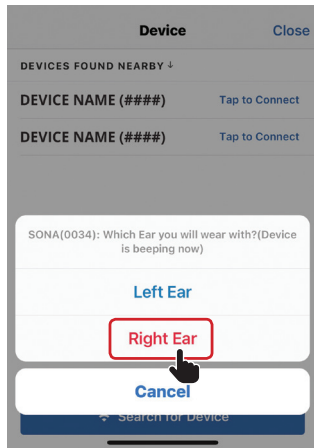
Device Close

DEVICES FOUND NEARBY ↓

DEVICE NAME (####) Tap to Connect

DEVICE NAME (####) Tap to Connect

SONA(0034): Which Ear you will wear with?(Device is beeping now)

Left Ear

Right Ear

Cancel

Search for Device